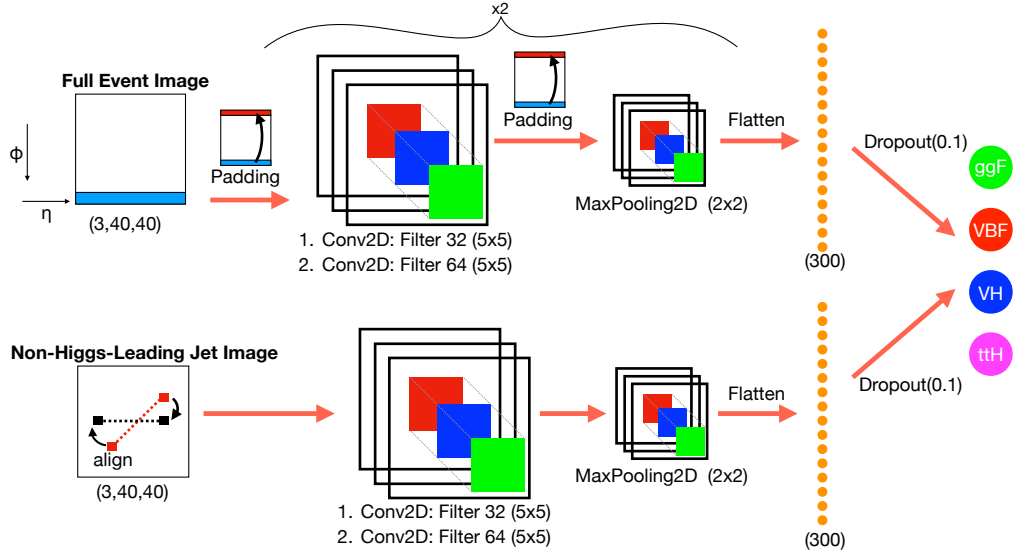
x2

Full Event Image

ϕ

η

(3,40,40)

Padding

1. Conv2D: Filter 32 (5x5)
2. Conv2D: Filter 64 (5x5)

Padding

MaxPooling2D (2x2)

Flatten

(300)

Dropout(0.1)

ggF

VBF

VH

ttH

Non-Higgs-Leading Jet Image

align

(3,40,40)

1. Conv2D: Filter 32 (5x5)
2. Conv2D: Filter 64 (5x5)

MaxPooling2D (2x2)

Flatten

(300)

Dropout(0.1)